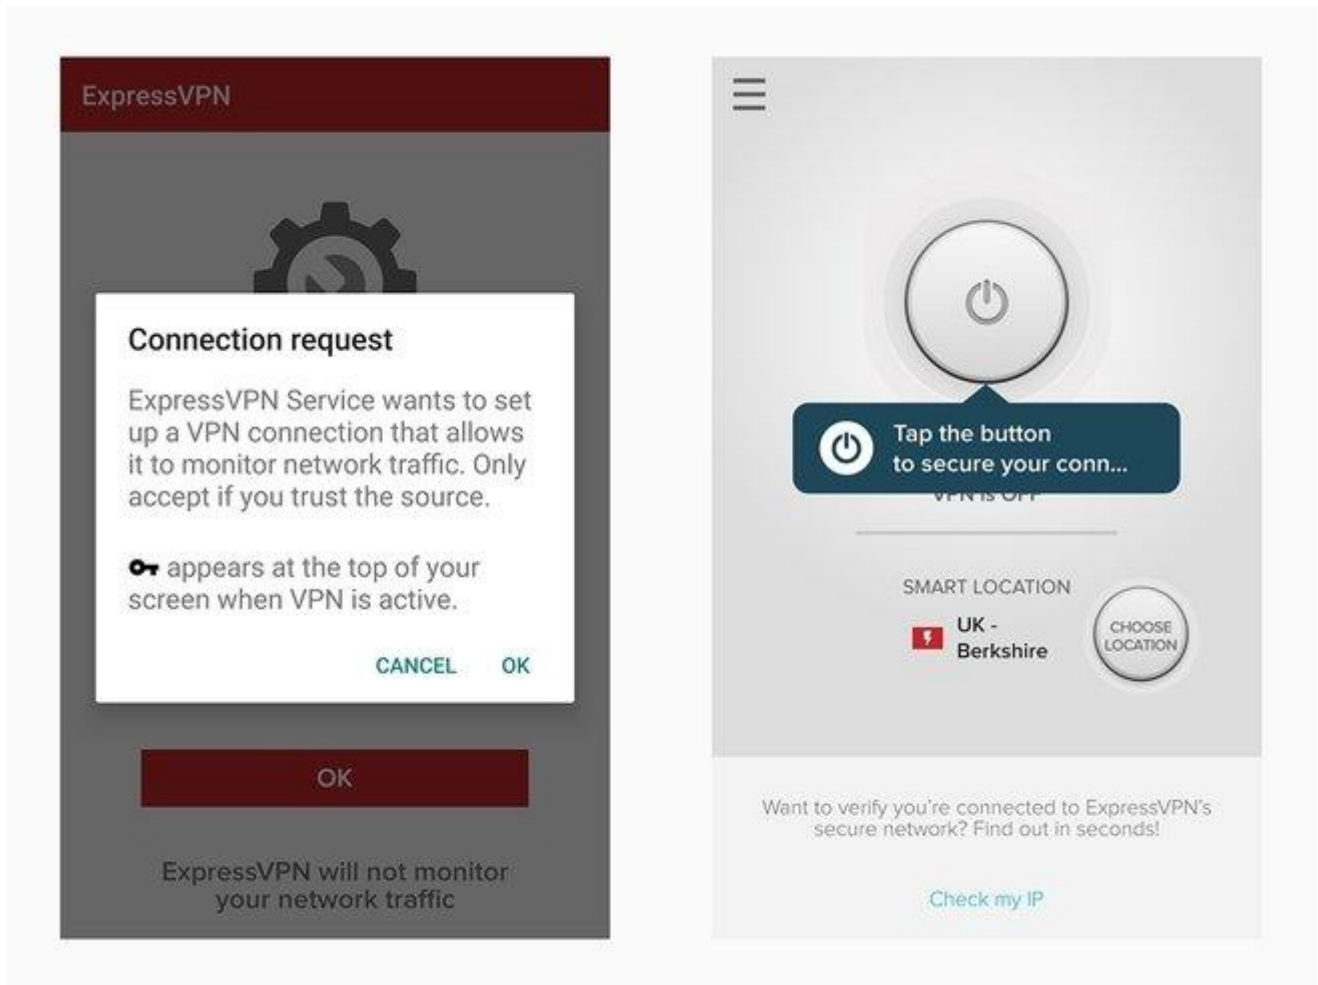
ExpressVPN

Connection request

ExpressVPN Service wants to set up a VPN connection that allows it to monitor network traffic. Only accept if you trust the source.

appears at the top of your screen when VPN is active.

CANCEL OK

OK

ExpressVPN will not monitor your network traffic

Tap the button to secure your conn...

VPN is OFF

SMART LOCATION

UK - Berkshire

CHOOSE LOCATION

Want to verify you're connected to ExpressVPN's secure network? Find out in seconds!

Check my IP